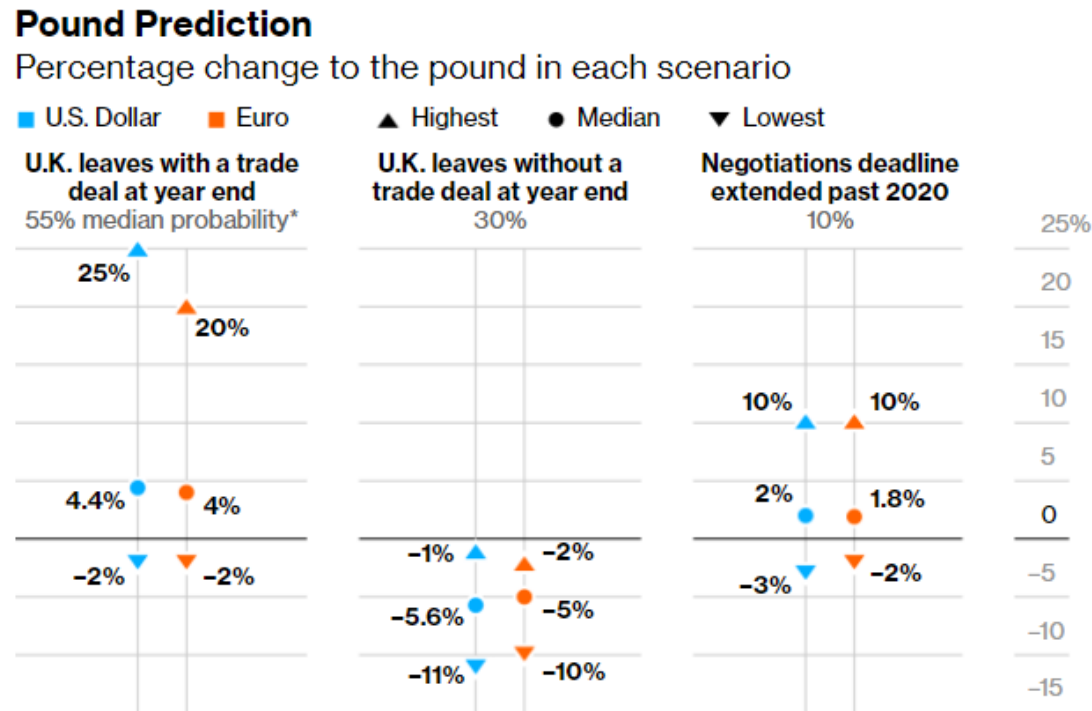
Pound Prediction

Percentage change to the pound in each scenario

U.S. Dollar Euro Highest Median Lowest

U.K. leaves with a trade deal at year end
55% median probability*

25%
20%
4.4%
4%
−2%
−2%

U.K. leaves without a trade deal at year end
30%

−1%
−2%
−5.6%
−5%
−11%
−10%

Negotiations deadline extended past 2020
10%

10%
10%
2%
1.8%
−3%
−2%

25%
20
15
10
5
0
−5
−10
−15